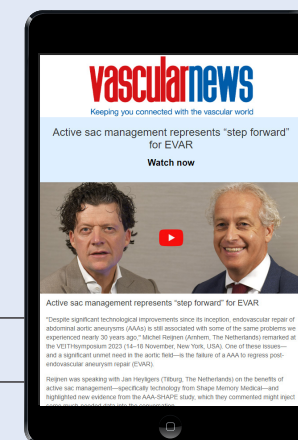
vascularnews

Keeping you connected with the vascular world

Active sac management represents "step forward" for EVAR

Watch now

Active sac management represents "step forward" for EVAR

"Despite significant technological improvements since its inception, endovascular repair of abdominal aortic aneurysms (AAAs) is still associated with some of the same problems we experienced nearly 30 years ago," Michel Reijnen (Arnhem, The Netherlands) remarked at the VEITHsymposium 2023 (14–18 November, New York, USA). One of these issues—and a significant unmet need in the aortic field—is the failure of a AAA to regress post-endovascular aneurysm repair (EVAR).

Reijnen was speaking with Jan Heyligers (Tilburg, The Netherlands) on the benefits of active sac management—specifically technology from Shape Memory Medical—and highlighted new evidence from the AAA-SHAPE study, which they commented might inject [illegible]